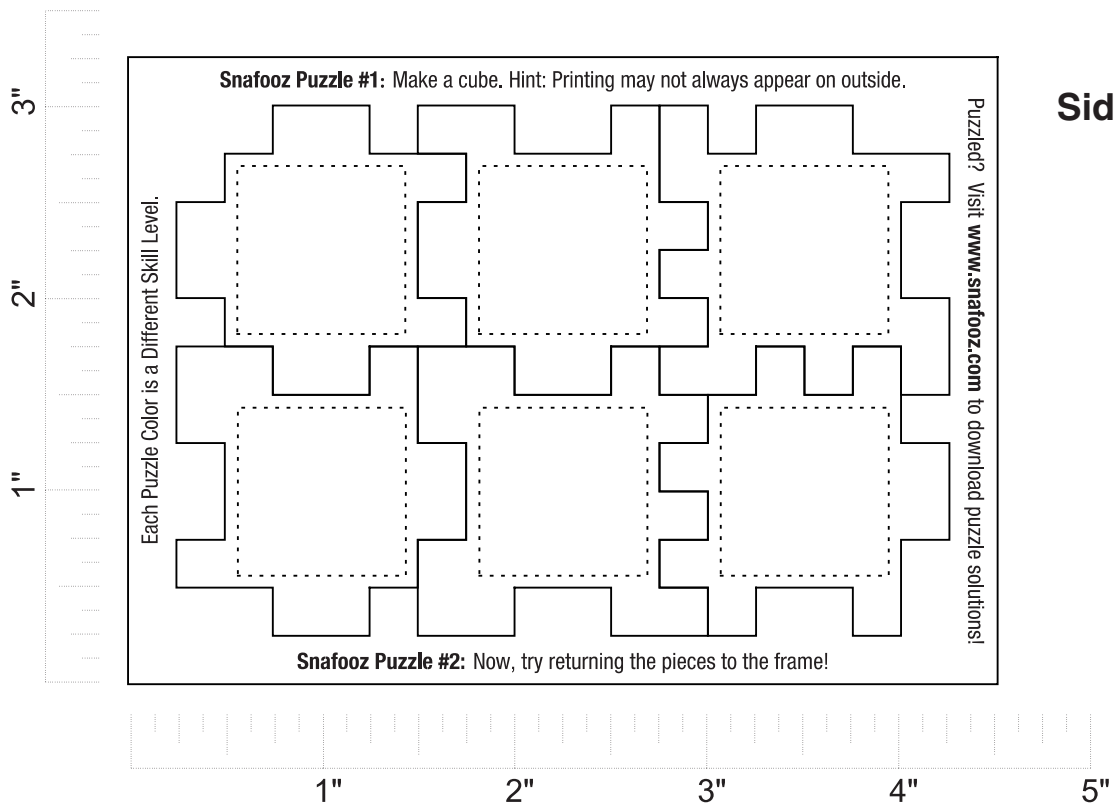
3"

2"

1"

Snafooz Puzzle #1: Make a cube. Hint: Printing may not always appear on outside.

Each Puzzle Color is a Different Skill Level.

Puzzled? Visit www.snafooz.com to download puzzle solutions!

Snafooz Puzzle #2: Now, try returning the pieces to the frame!

Sid

1"
2"
3"
4"
5"